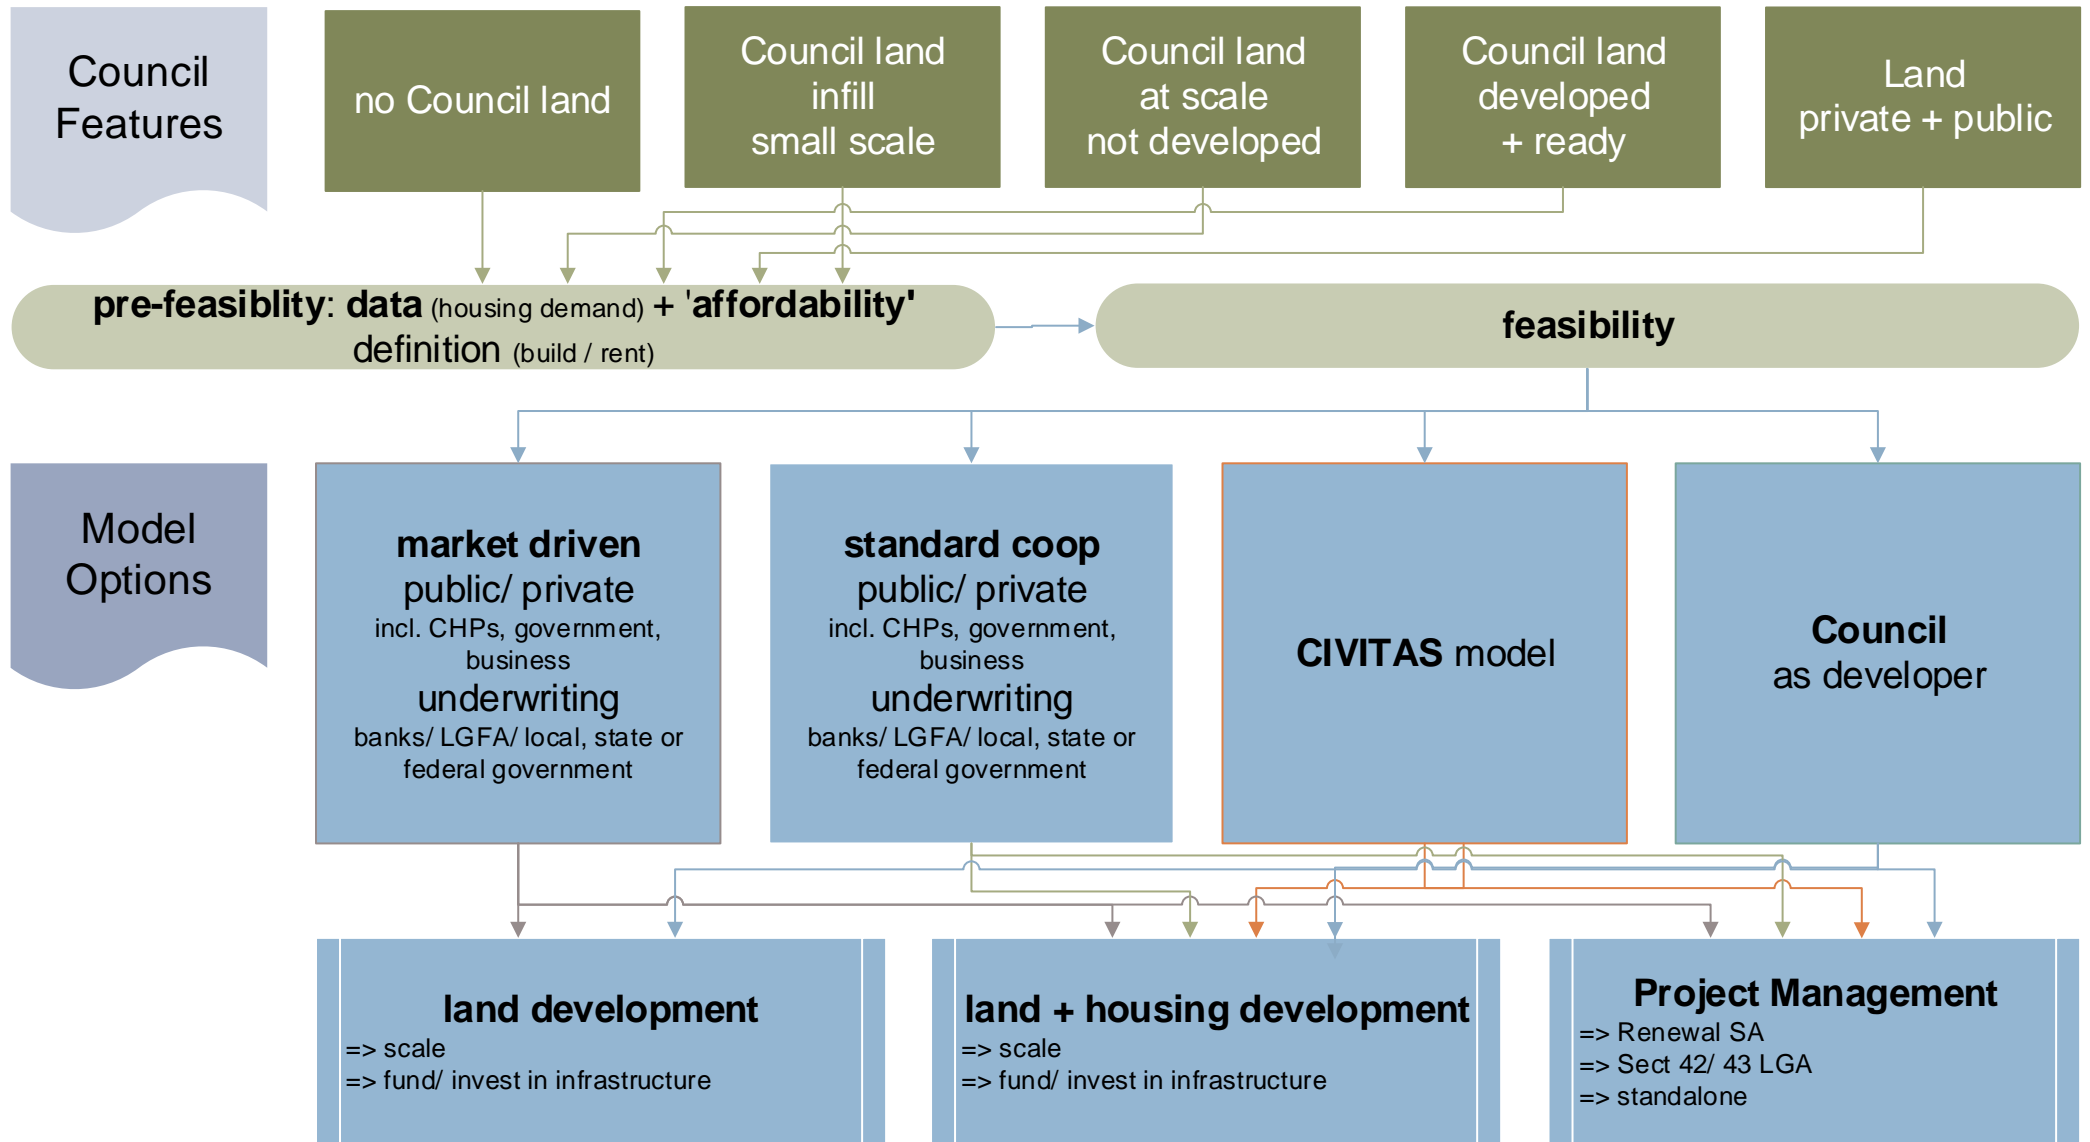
Council Features

no Council land

Council land infill small scale

Council land at scale not developed

Council land developed + ready

Land private + public

pre-feasiblity: data (housing demand) + 'affordability' definition (build / rent)

feasibility

Model Options

market driven
public/ private
incl. CHPs, government, business
underwriting
banks/ LGFA/ local, state or federal government

standard coop
public/ private
incl. CHPs, government, business
underwriting
banks/ LGFA/ local, state or federal government

CIVITAS model

Council
as developer

land development
=> scale
=> fund/ invest in infrastructure

land + housing development
=> scale
=> fund/ invest in infrastructure

Project Management
=> Renewal SA
=> Sect 42/ 43 LGA
=> standalone